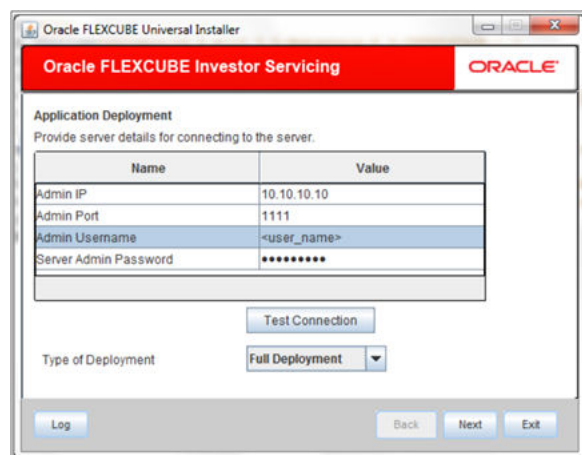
Oracle FLEXCUBE Universal Installer

Oracle FLEXCUBE Investor Servicing

ORACLE

Application Deployment

Provide server details for connecting to the server.

| Name | Value |
|---|---|
| Admin IP | 10.10.10.10 |
| Admin Port | 1111 |
| Admin Username | <user_name> |
| Server Admin Password | ••••••••• |

Test Connection

Type of Deployment

Full Deployment

Log

Back

Next

Exit